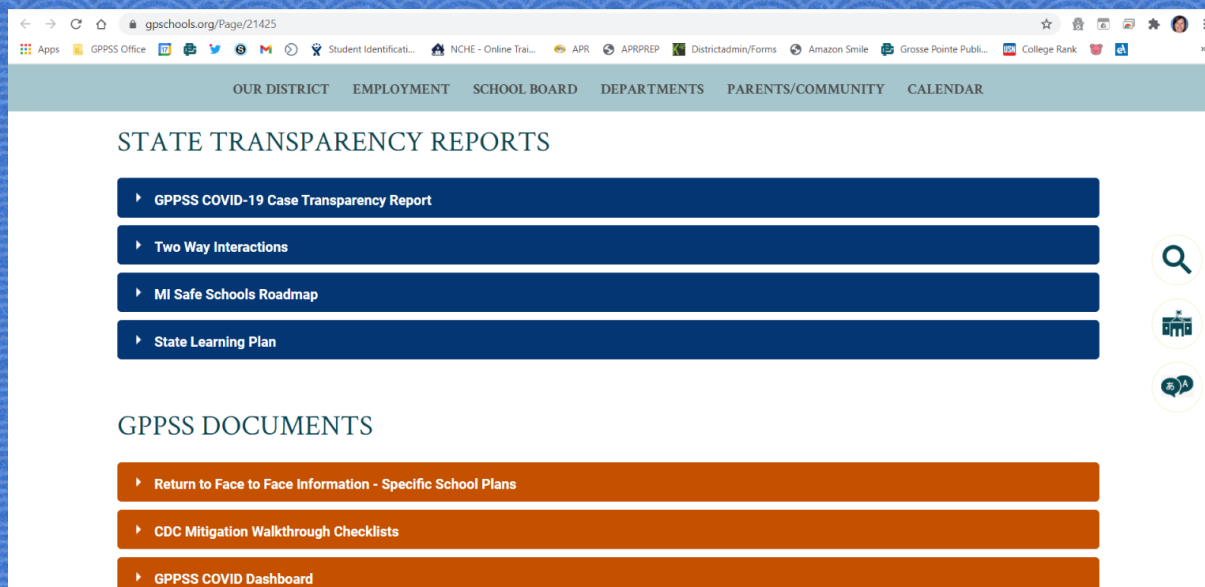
gpschools.org/Page/21425

Apps GPPSS Office Student Identificati... NCHE - Online Trai... APR APRPREP Districtadmin/Forms Amazon Smile Grosse Pointe Publi... College Rank

OUR DISTRICT EMPLOYMENT SCHOOL BOARD DEPARTMENTS PARENTS/COMMUNITY CALENDAR

STATE TRANSPARENCY REPORTS

GPPSS COVID-19 Case Transparency Report

Two Way Interactions

MI Safe Schools Roadmap

State Learning Plan

GPPSS DOCUMENTS

Return to Face to Face Information - Specific School Plans

CDC Mitigation Walkthrough Checklists

GPPSS COVID Dashboard